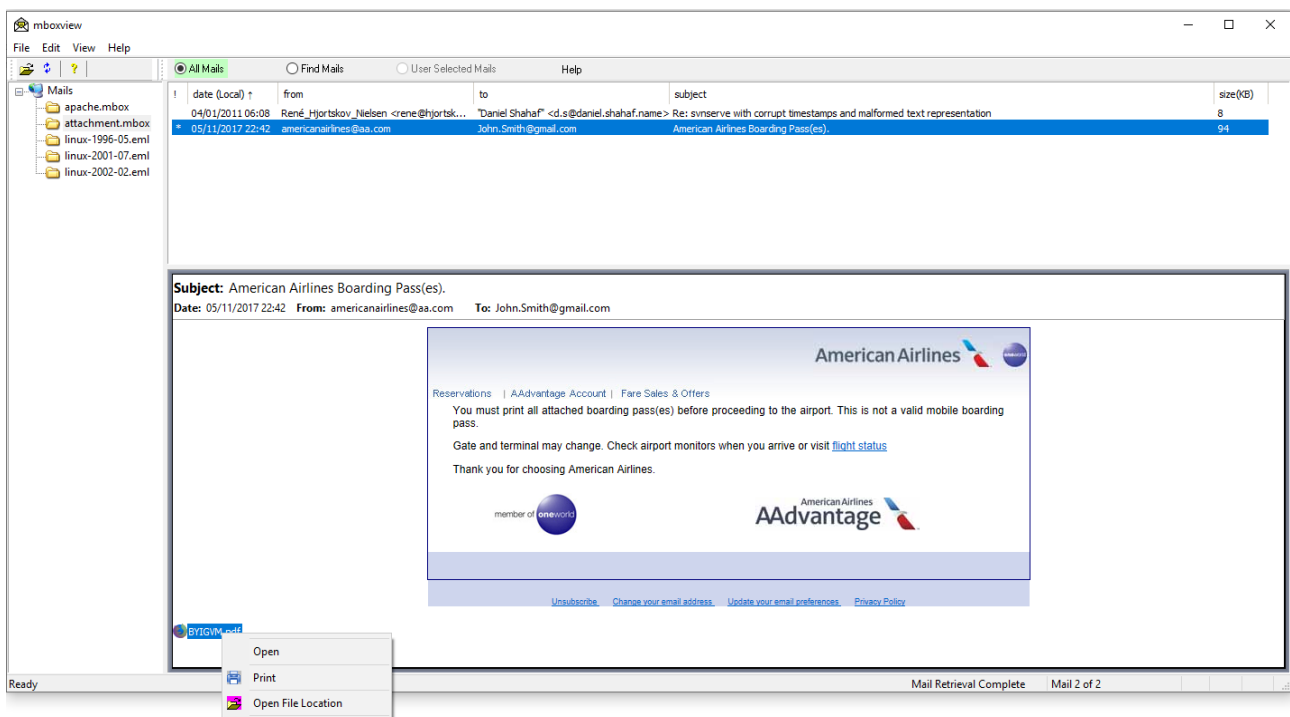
mboxview

File Edit View Help

All Mails   Find Mails   User Selected Mails   Help

Mails
apache.mbox
attachment.mbox
linux-1996-05.eml
linux-2001-07.eml
linux-2002-02.eml

| ! | date (Local) ↑ | from | to | subject | size(KB) |
|---|---|---|---|---|---|
| | 04/01/2011 06:08 | René_Hjortskov_Nielsen <rene@hjortsk... | "Daniel Shahaf" <d.s@daniel.shahaf.name> | Re: svnserve with corrupt timestamps and malformed text representation | 8 |
| * | 05/11/2017 22:42 | americanairlines@aa.com | John.Smith@gmail.com | American Airlines Boarding Pass(es). | 94 |

Subject: American Airlines Boarding Pass(es).
Date: 05/11/2017 22:42 From: americanairlines@aa.com To: John.Smith@gmail.com

American Airlines

Reservations | AAdvantage Account | Fare Sales & Offers

You must print all attached boarding pass(es) before proceeding to the airport. This is not a valid mobile boarding pass.

Gate and terminal may change. Check airport monitors when you arrive or visit flight status

Thank you for choosing American Airlines.

member of oneworld

American Airlines AAdvantage

Unsubscribe Change your email address Update your email preferences Privacy Policy

BYIGVM.pdf

Open
Print
Open File Location

Ready   Mail Retrieval Complete   Mail 2 of 2